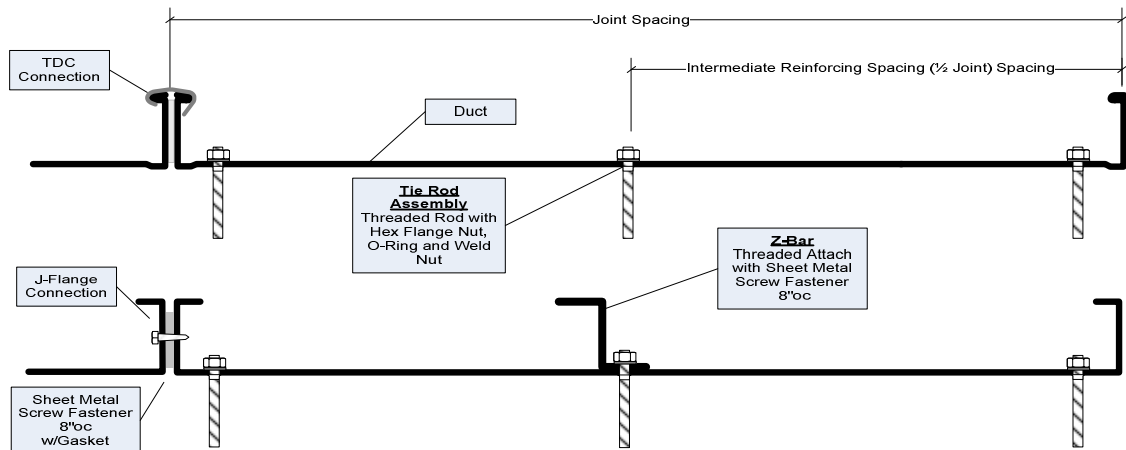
Joint Spacing

TDC Connection

Intermediate Reinforcing Spacing (½ Joint) Spacing

Duct

Tie Rod Assembly
Threaded Rod with Hex Flange Nut, O-Ring and Weld Nut

Z-Bar
Threaded Attach with Sheet Metal Screw Fastener 8"oc

J-Flange Connection

Sheet Metal Screw Fastener 8"oc w/Gasket